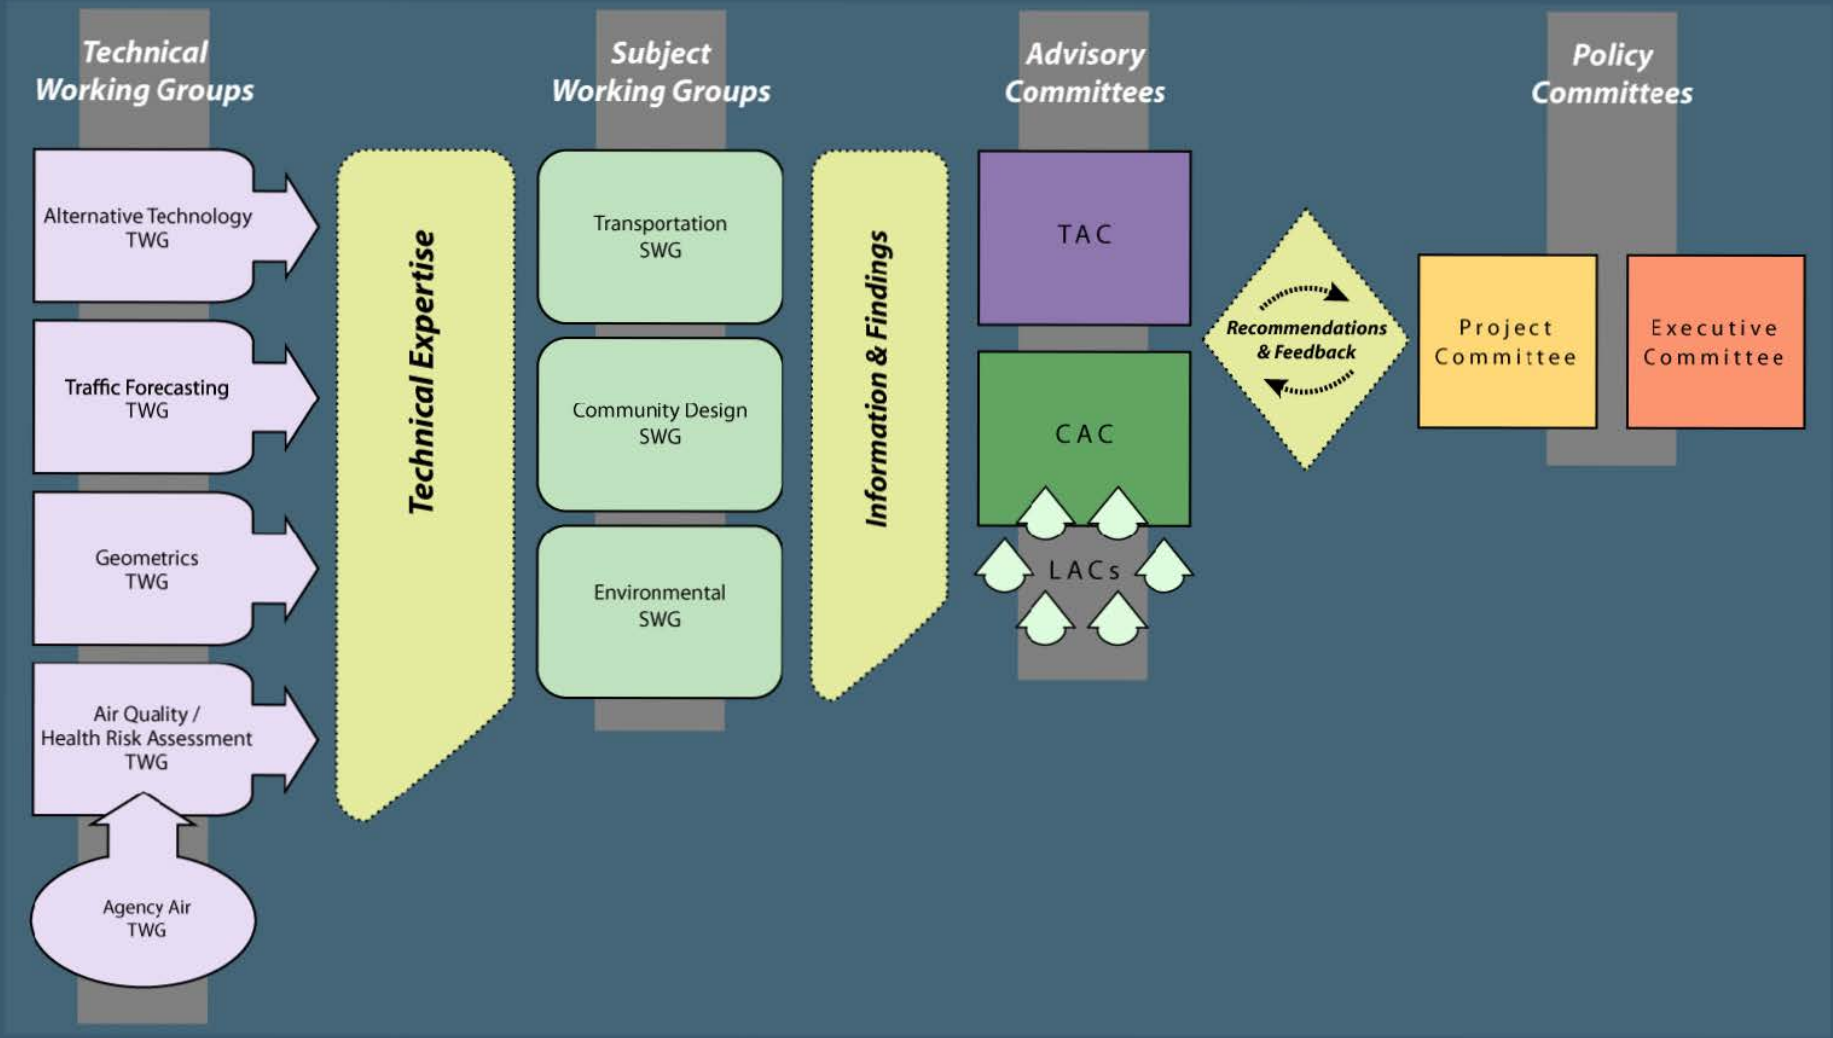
Technical Working Groups

Alternative Technology TWG

Traffic Forecasting TWG

Geometrics TWG

Air Quality / Health Risk Assessment TWG

Agency Air TWG

Technical Expertise

Subject Working Groups

Transportation SWG

Community Design SWG

Environmental SWG

Information & Findings

Advisory Committees

TAC

CAC

LACs

Recommendations & Feedback

Policy Committees

Project Committee

Executive Committee